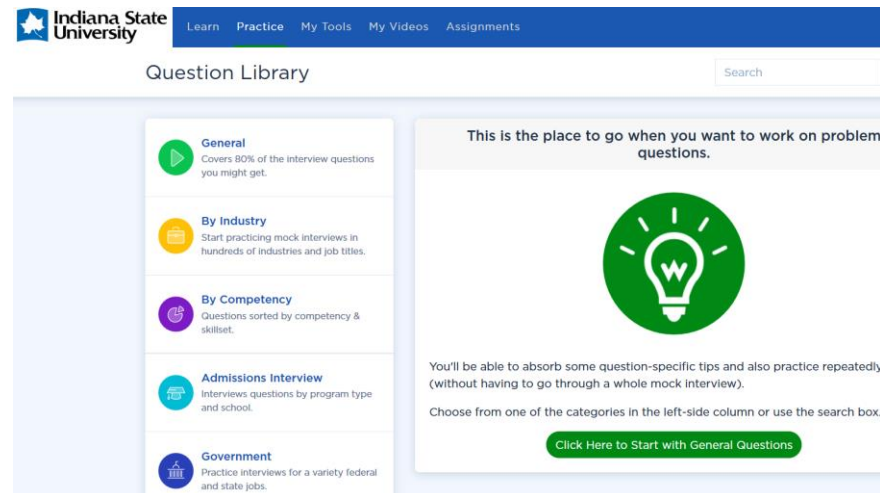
Indiana State University

Learn Practice My Tools My Videos Assignments

Question Library

Search

General
Covers 80% of the interview questions you might get.

By Industry
Start practicing mock interviews in hundreds of industries and job titles.

By Competency
Questions sorted by competency & skillset.

Admissions Interview
Interviews questions by program type and school.

Government
Practice interviews for a variety federal and state jobs.

This is the place to go when you want to work on problem questions.

W

You'll be able to absorb some question-specific tips and also practice repeatedly (without having to go through a whole mock interview).

Choose from one of the categories in the left-side column or use the search box.

Click Here to Start with General Questions